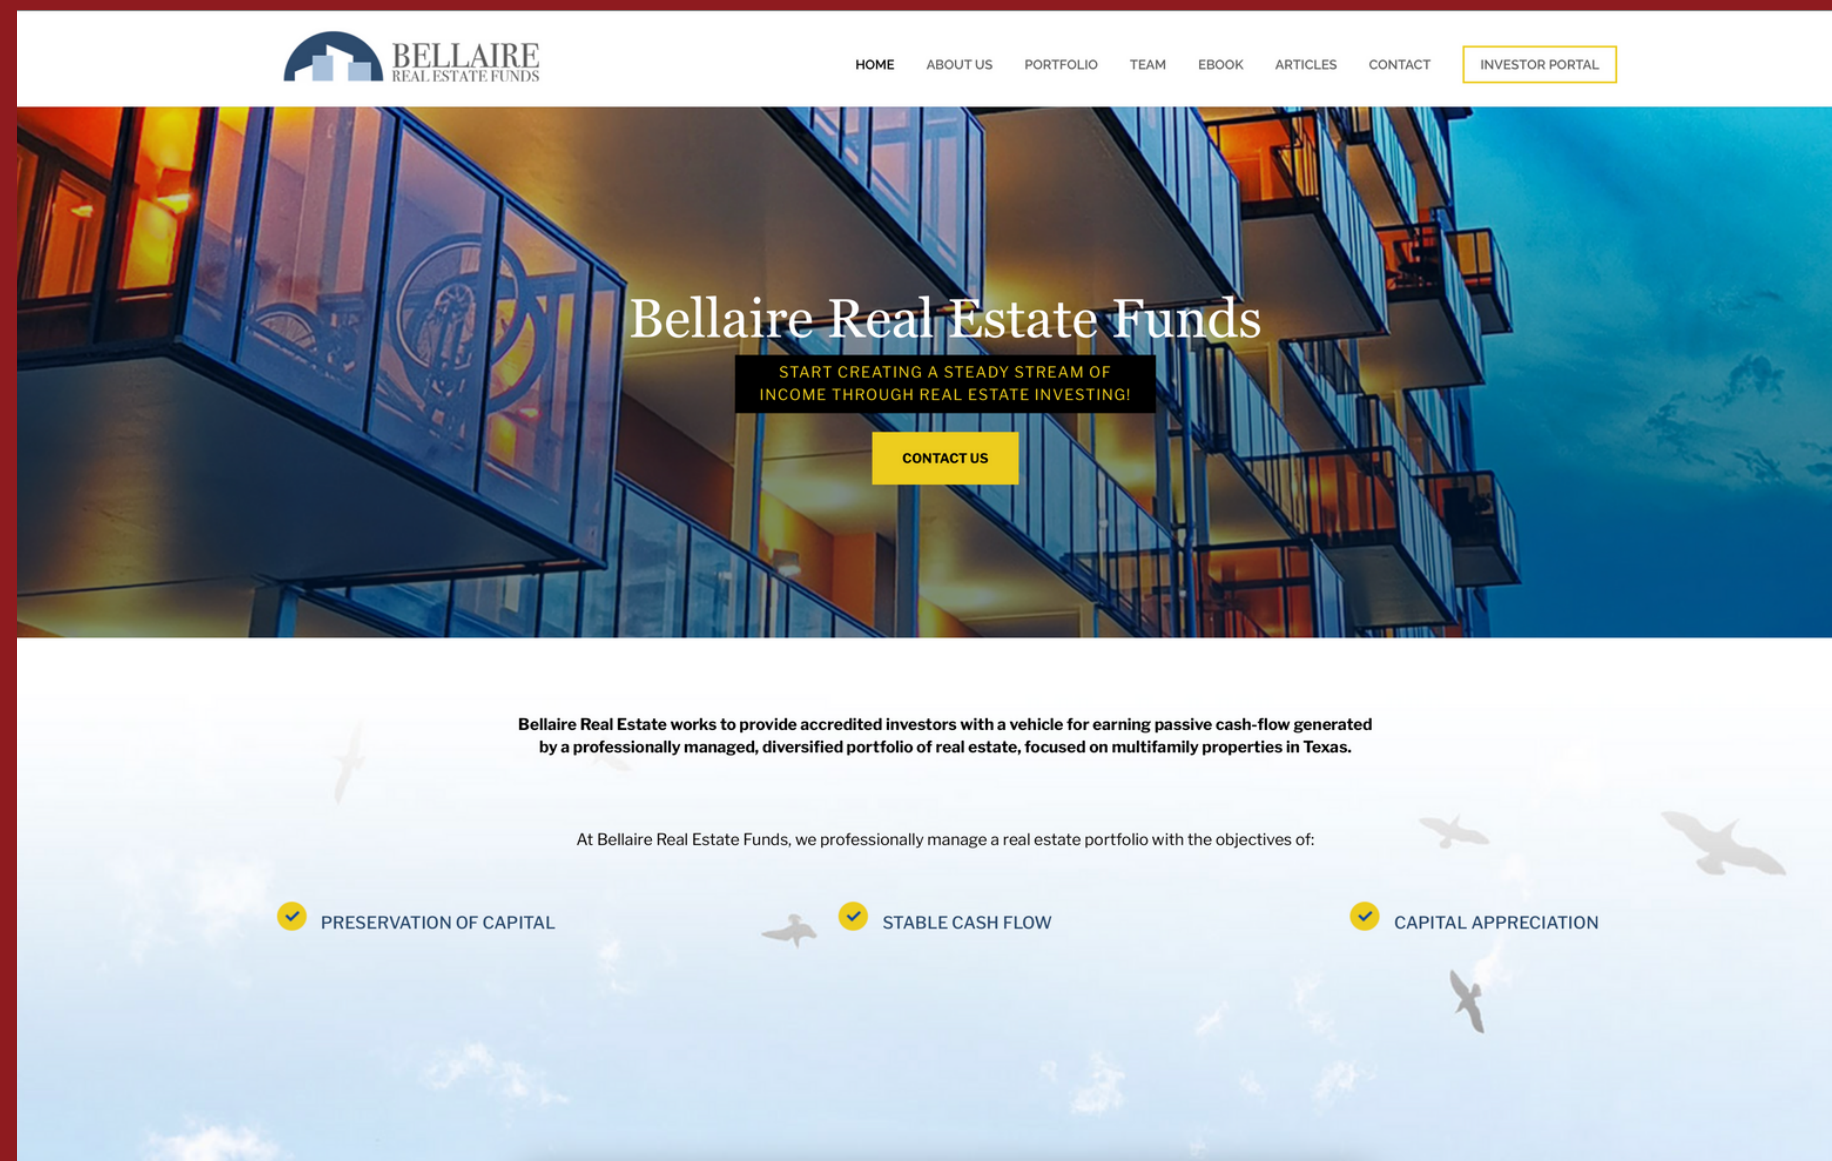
BELLAIRE
REAL ESTATE FUNDS

HOME ABOUT US PORTFOLIO TEAM EBOOK ARTICLES CONTACT INVESTOR PORTAL

Bellaire Real Estate Funds

START CREATING A STEADY STREAM OF INCOME THROUGH REAL ESTATE INVESTING!

CONTACT US

Bellaire Real Estate works to provide accredited investors with a vehicle for earning passive cash-flow generated by a professionally managed, diversified portfolio of real estate, focused on multifamily properties in Texas.

At Bellaire Real Estate Funds, we professionally manage a real estate portfolio with the objectives of:

PRESERVATION OF CAPITAL

STABLE CASH FLOW

CAPITAL APPRECIATION